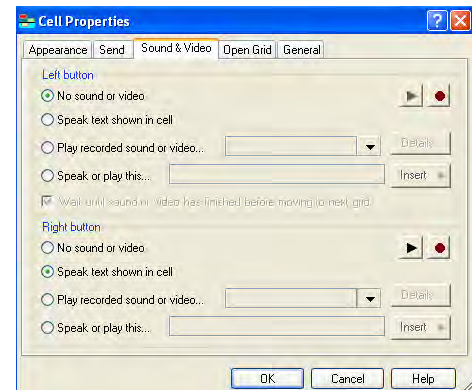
Cell Properties

Appearance | Send | Sound & Video | Open Grid | General

Left button

No sound or video

Speak text shown in cell

Play recorded sound or video...

Details

Speak or play this...

Insert

Wait until sound or video has finished before moving to next grid

Right button

No sound or video

Speak text shown in cell

Play recorded sound or video...

Details

Speak or play this...

Insert

OK | Cancel | Help